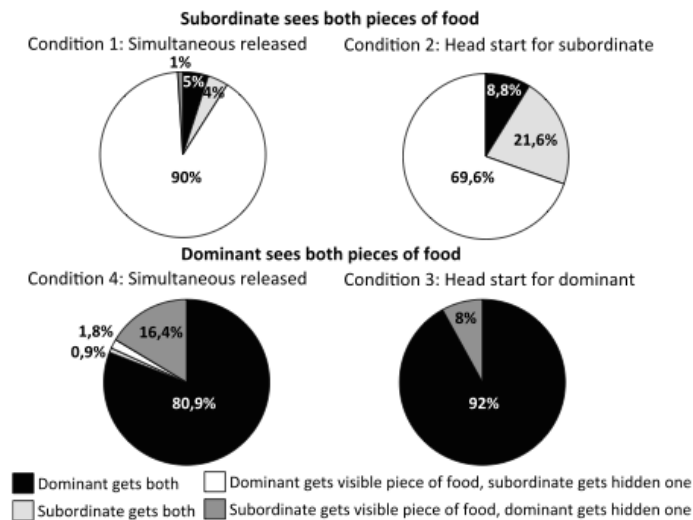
Subordinate sees both pieces of food

Condition 1: Simultaneous released

1%
5%
4%
90%

Condition 2: Head start for subordinate

8,8%
21,6%
69,6%

Dominant sees both pieces of food

Condition 4: Simultaneous released

1,8%
0,9%
16,4%
80,9%

Condition 3: Head start for dominant

8%
92%

Dominant gets both
Dominant gets visible piece of food, subordinate gets hidden one
Subordinate gets both
Subordinate gets visible piece of food, dominant gets hidden one